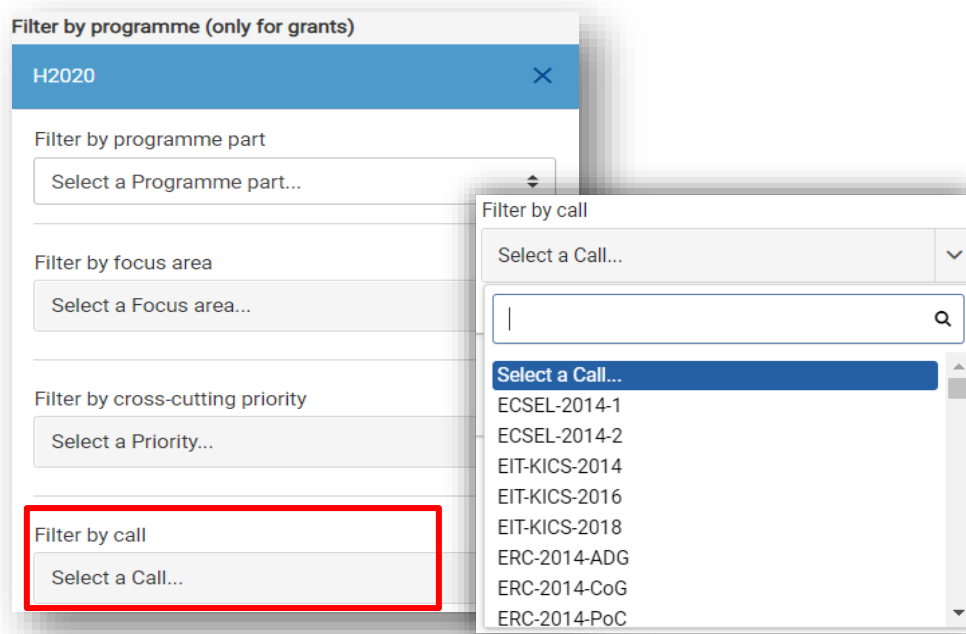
Filter by programme (only for grants)

H2020

Filter by programme part

Select a Programme part...

Filter by focus area

Select a Focus area...

Filter by cross-cutting priority

Select a Priority...

Filter by call

Select a Call...

Filter by call

Select a Call...

Select a Call...
ECSEL-2014-1
ECSEL-2014-2
EIT-KICS-2014
EIT-KICS-2016
EIT-KICS-2018
ERC-2014-ADG
ERC-2014-CoG
ERC-2014-PoC